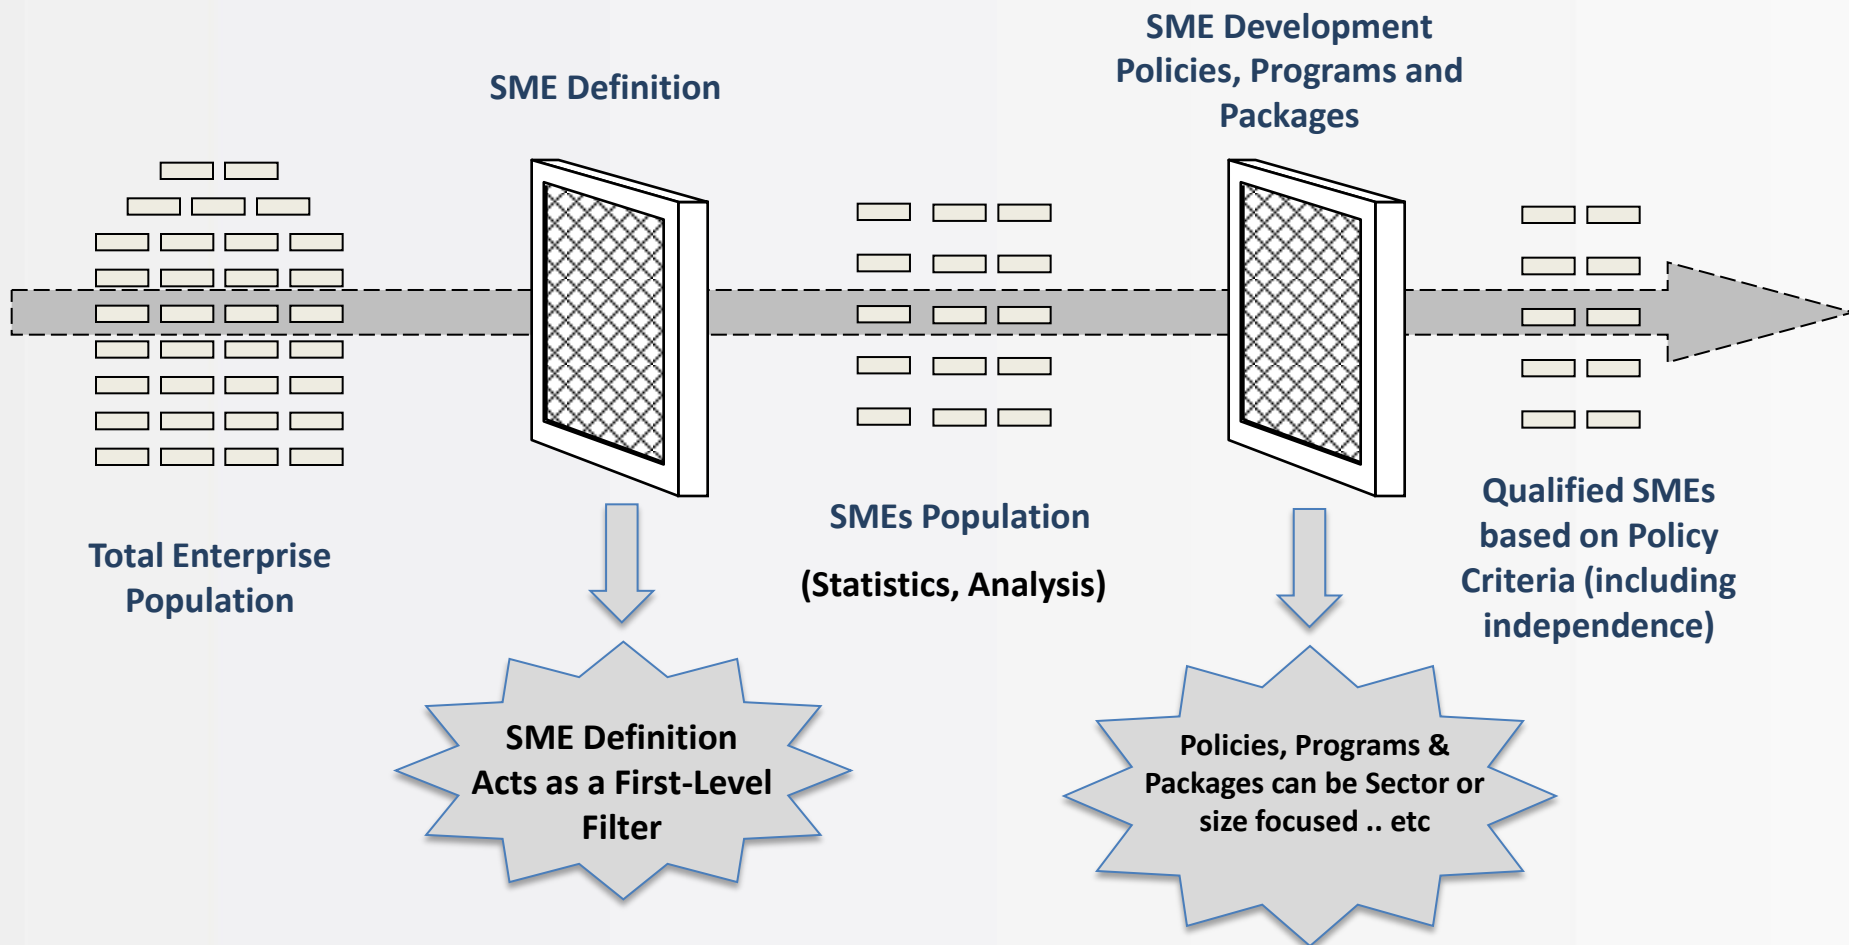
SME Definition

SME Development Policies, Programs and Packages

Total Enterprise Population

SMEs Population

(Statistics, Analysis)

Qualified SMEs based on Policy Criteria (including independence)

SME Definition Acts as a First-Level Filter

Policies, Programs & Packages can be Sector or size focused .. etc